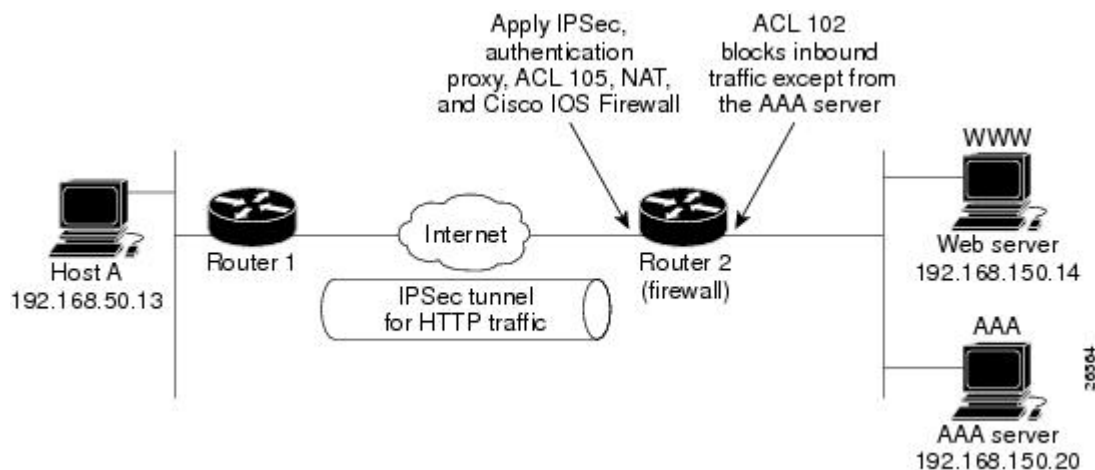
Apply IPSec, authentication proxy, ACL 105, NAT, and Cisco IOS Firewall

ACL 102 blocks inbound traffic except from the AAA server

WWW

Host A
192.168.50.13

Router 1

Internet

Router 2
(firewall)

Web server
192.168.150.14

IPSec tunnel
for HTTP traffic

AAA

AAA server
192.168.150.20

26564